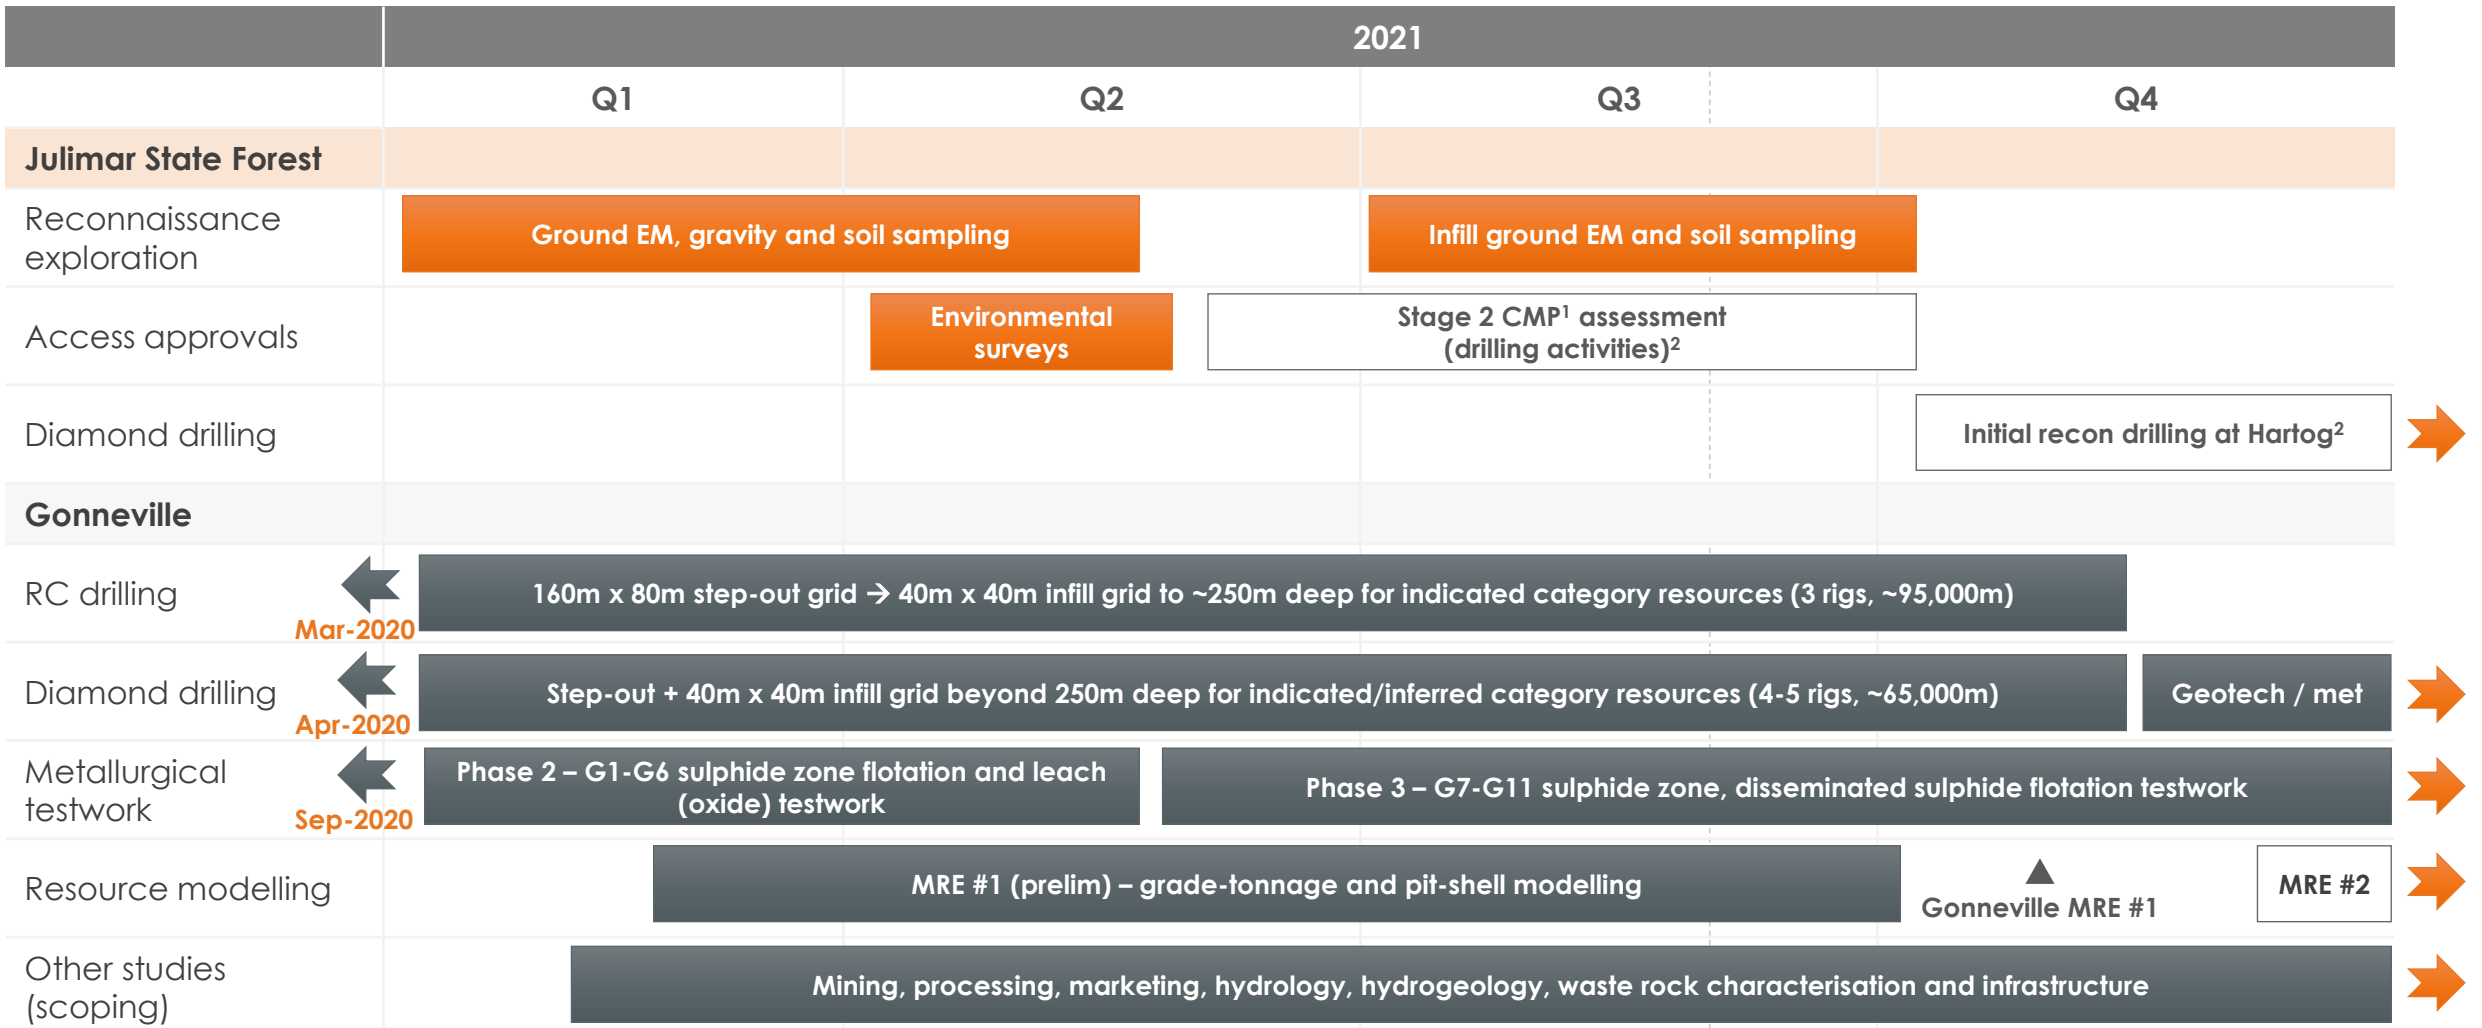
| | 2021 | | | |
|---|---|---|---|---|
| | Q1 | Q2 | Q3 | Q4 |
| **Julimar State Forest** | | | | |
| Reconnaissance exploration | Ground EM, gravity and soil sampling | | Infill ground EM and soil sampling | |
| Access approvals | | Environmental surveys | Stage 2 CMP$^1$ assessment (drilling activities)$^2$ | |
| Diamond drilling | | | | Initial recon drilling at Hartog$^2$ |
| **Gonneville** | | | | |
| RC drilling | Mar-2020 | 160m x 80m step-out grid → 40m x 40m infill grid to ~250m deep for indicated category resources (3 rigs, ~95,000m) | | |
| Diamond drilling | Apr-2020 | Step-out + 40m x 40m infill grid beyond 250m deep for indicated/inferred category resources (4-5 rigs, ~65,000m) | | Geotech / met |
| Metallurgical testwork | Sep-2020 | Phase 2 – G1-G6 sulphide zone flotation and leach (oxide) testwork | Phase 3 – G7-G11 sulphide zone, disseminated sulphide flotation testwork | |
| Resource modelling | | MRE #1 (prelim) – grade-tonnage and pit-shell modelling | | Gonneville MRE #1 / MRE #2 |
| Other studies (scoping) | | Mining, processing, marketing, hydrology, hydrogeology, waste rock characterisation and infrastructure | | |